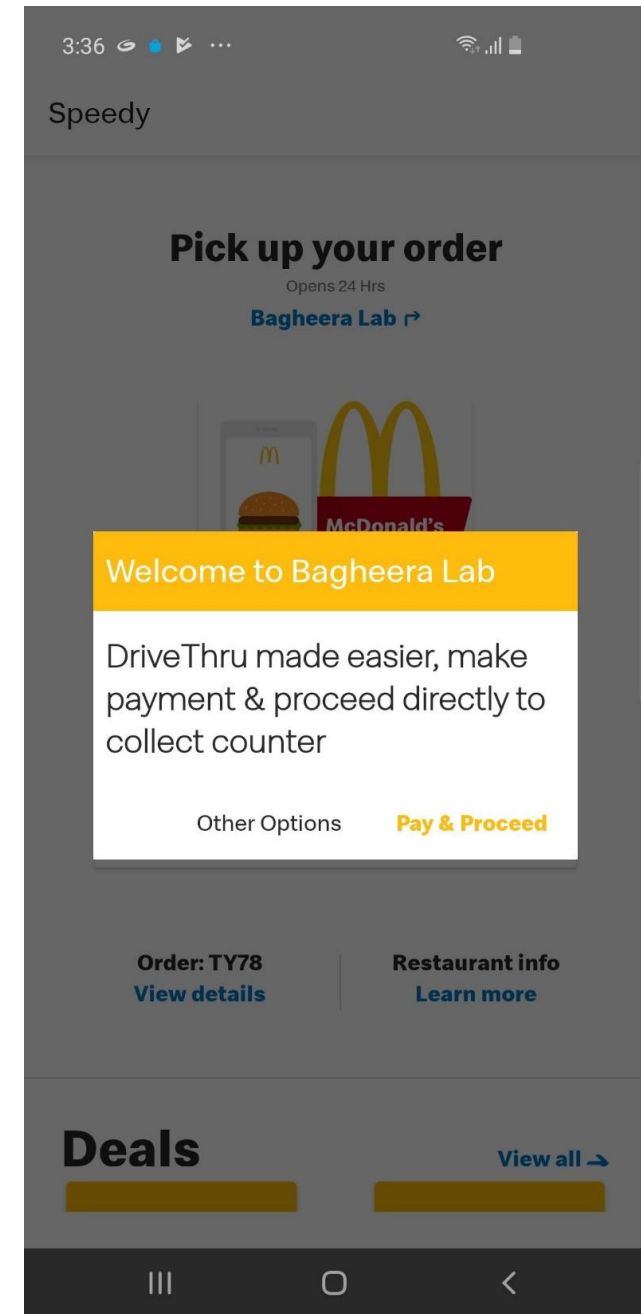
3:36

Speedy

Pick up your order

Opens 24 Hrs

Bagheera Lab

McDonald's

Welcome to Bagheera Lab

DriveThru made easier, make payment & proceed directly to collect counter

Other Options

Pay & Proceed

Order: TY78

View details

Restaurant info

Learn more

Deals

View all